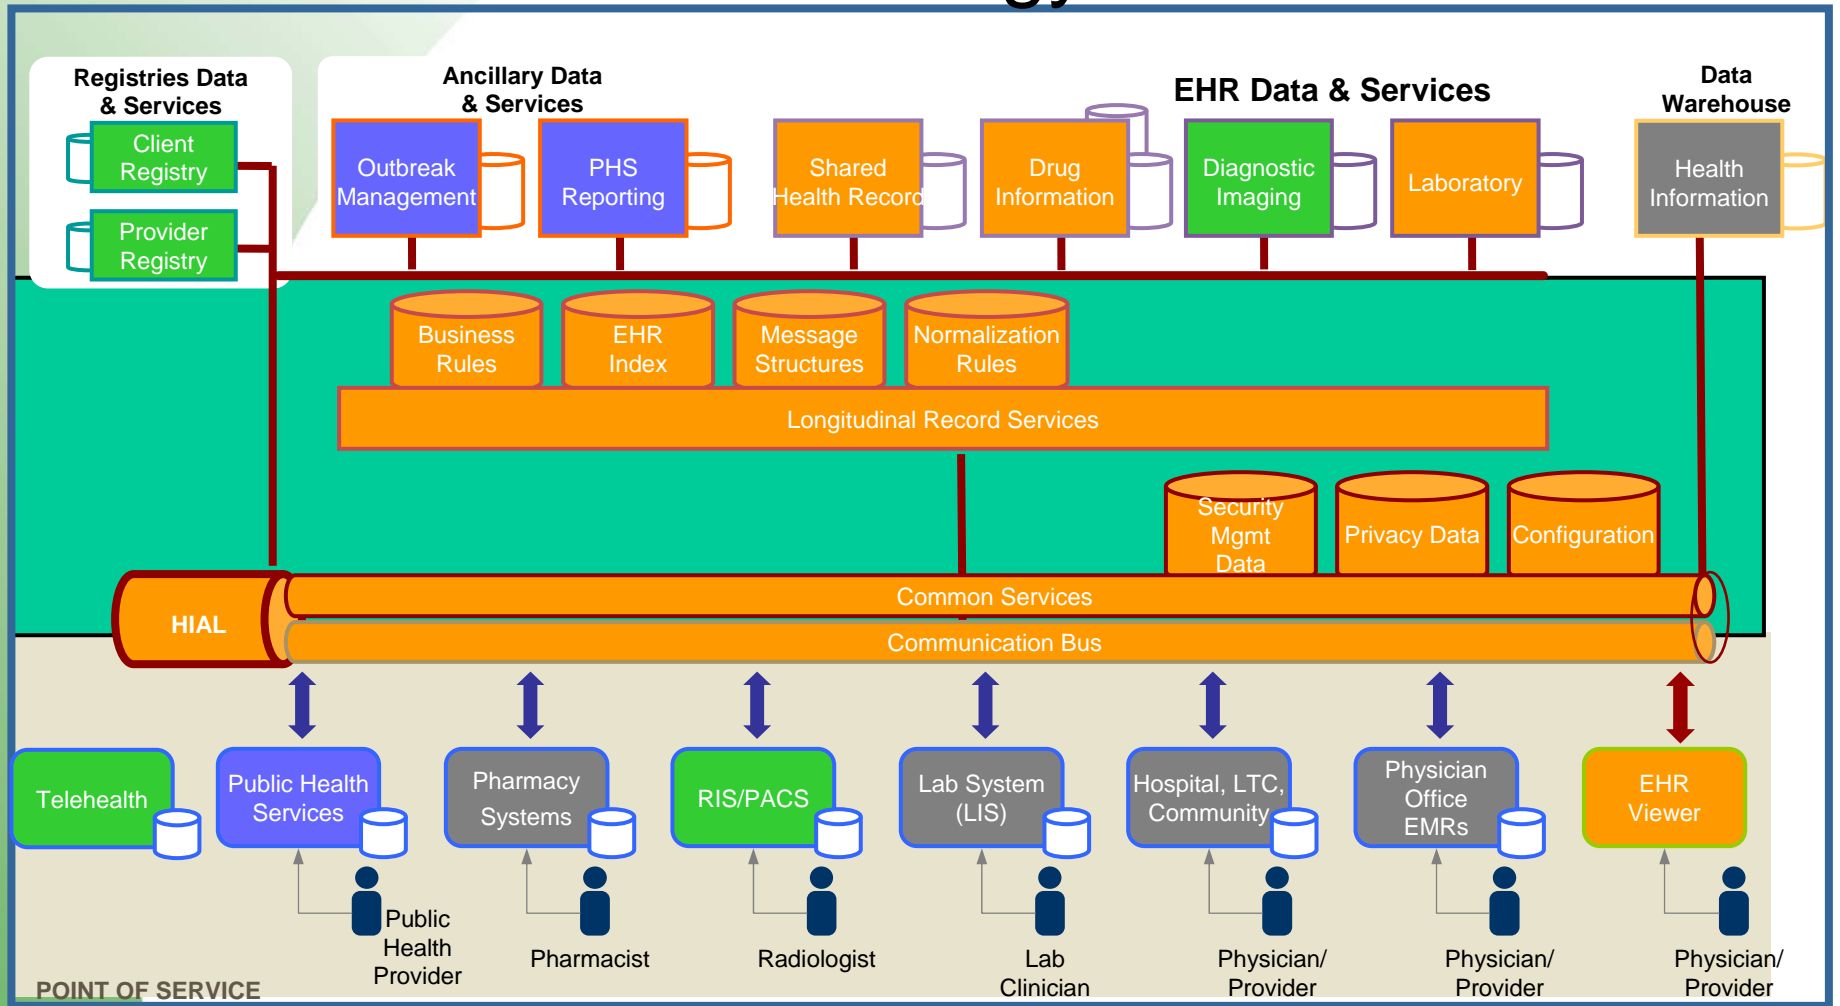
Registries Data & Services

Client Registry

Provider Registry

Ancillary Data & Services

Outbreak Management

PHS Reporting

EHR Data & Services

Shared Health Record

Drug Information

Diagnostic Imaging

Laboratory

Data Warehouse

Health Information

Business Rules

EHR Index

Message Structures

Normalization Rules

Longitudinal Record Services

Security Mgmt Data

Privacy Data

Configuration

HIAL

Common Services

Communication Bus

Telehealth

Public Health Services

Pharmacy Systems

RIS/PACS

Lab System (LIS)

Hospital, LTC, Community

Physician Office EMRs

EHR Viewer

Public Health Provider

Pharmacist

Radiologist

Lab Clinician

Physician/ Provider

Physician/ Provider

Physician/ Provider

POINT OF SERVICE